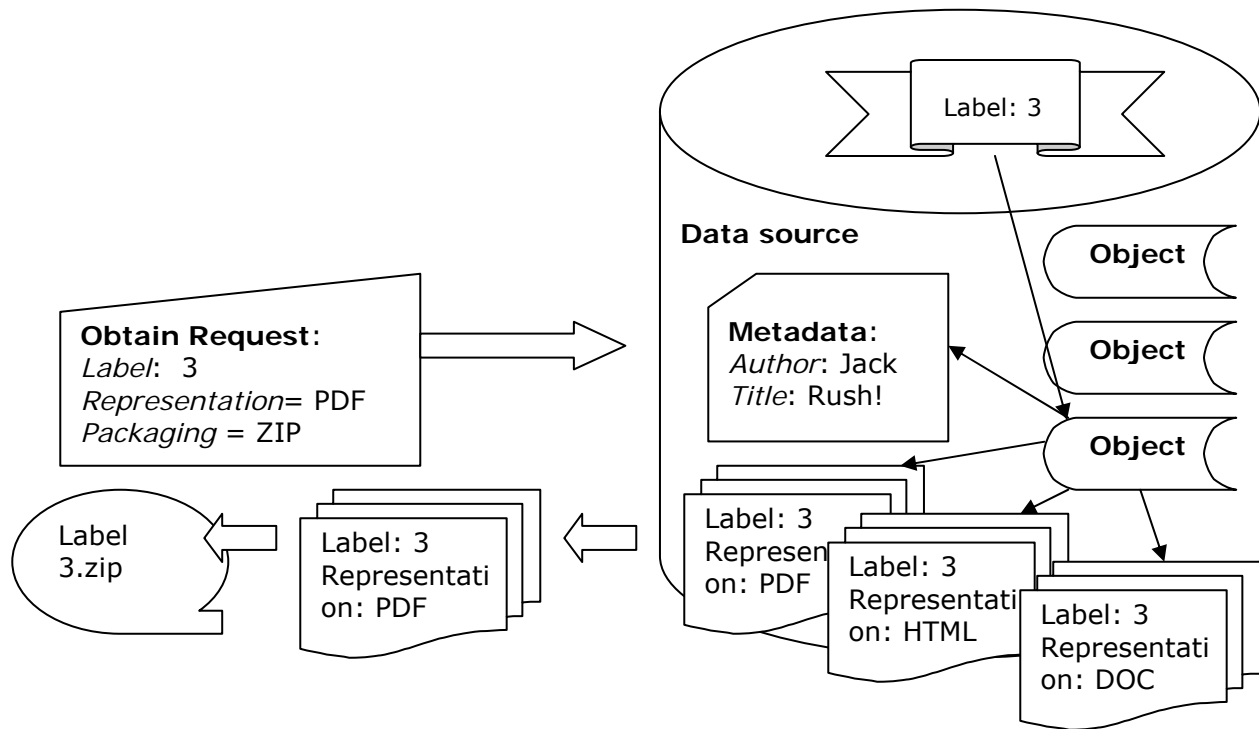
Label: 3

Data source

Object

Object

Object

Obtain Request:
*Label*: 3
*Representation*= PDF
*Packaging* = ZIP

Metadata:
*Author*: Jack
*Title*: Rush!

Label 3.zip

Label: 3 Representation: PDF

Label: 3 Represen on: PDF

Label: 3 Representati on: HTML

Label: 3 Representation: DOC